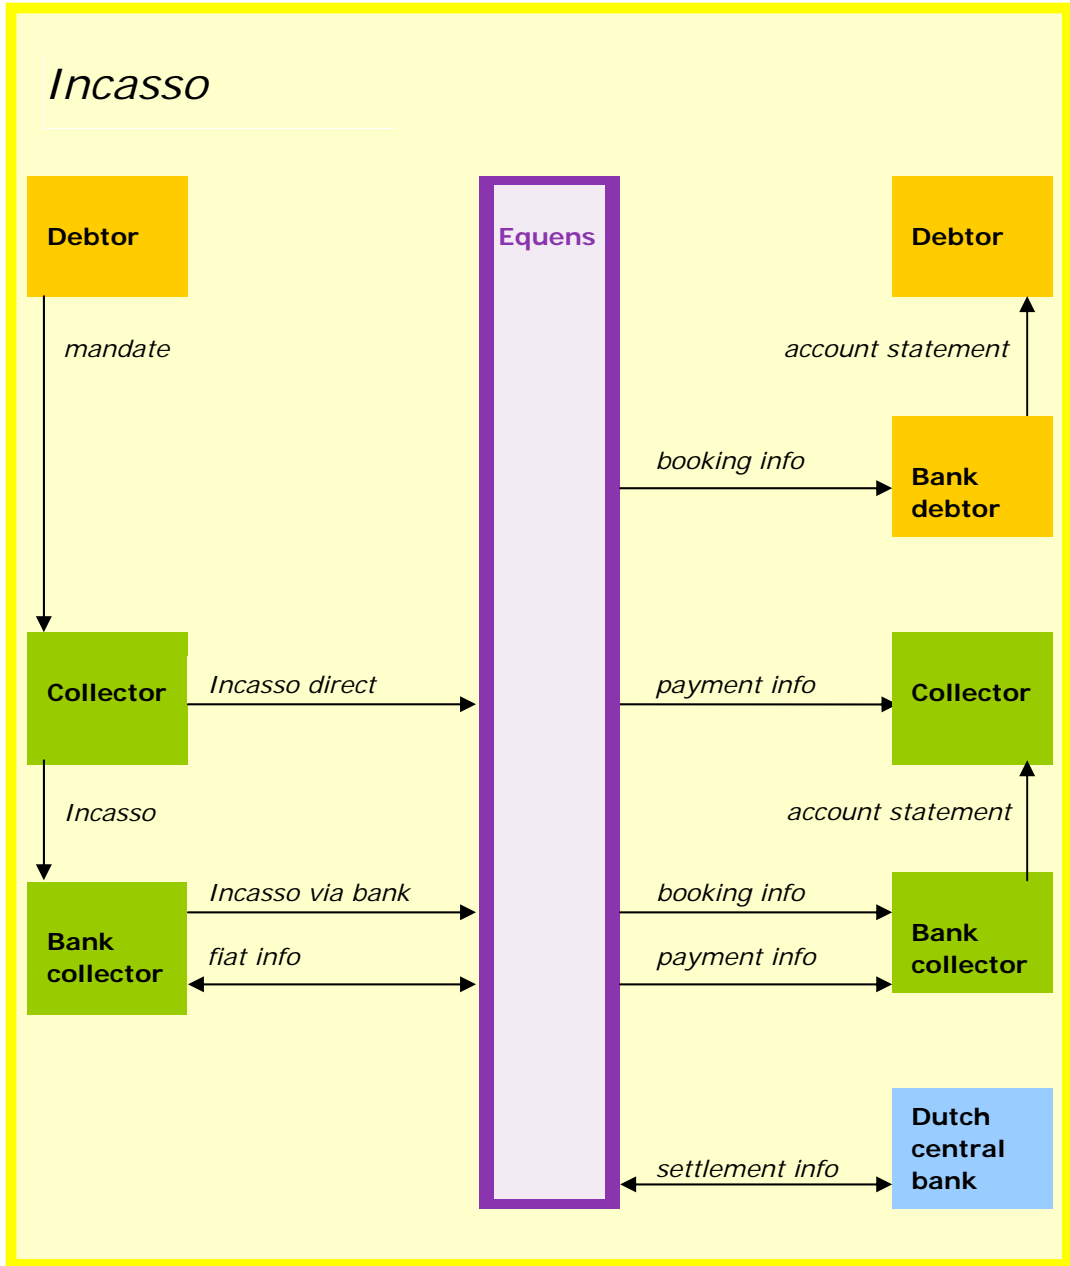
Incasso

Debtor

Equens

Debtor

mandate

account statement

booking info

Bank debtor

Collector

Incasso direct

payment info

Collector

Incasso

account statement

Incasso via bank

booking info

Bank collector

fiat info

payment info

Bank collector

Dutch central bank

settlement info